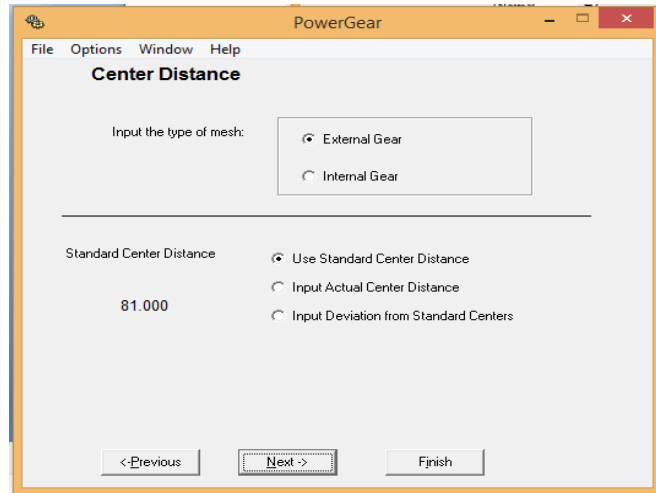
PowerGear

File Options Window Help

Center Distance

Input the type of mesh:

External Gear

Internal Gear

Standard Center Distance

81.000

Use Standard Center Distance

Input Actual Center Distance

Input Deviation from Standard Centers

<-Previous

Next ->

Finish